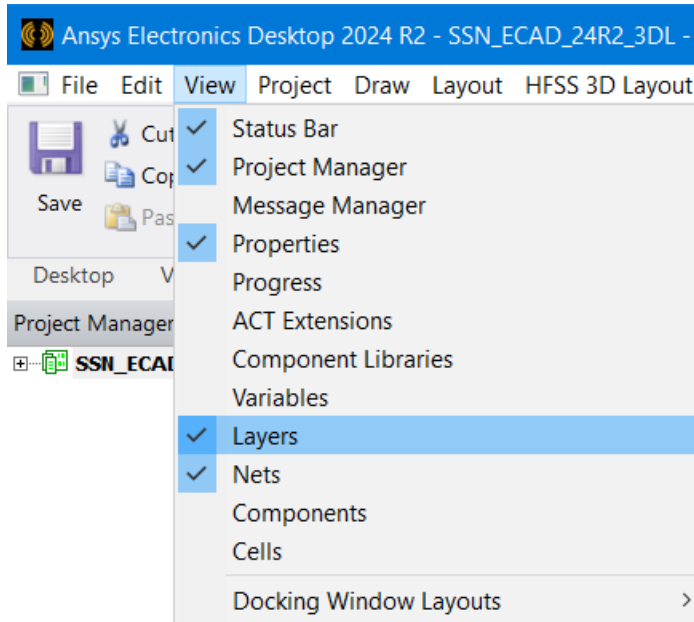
Ansys Electronics Desktop 2024 R2 - SSN_ECAD_24R2_3DL -

File Edit View Project Draw Layout HFSS 3D Layout

Save
Cut
Cop
Pas

Desktop V

Project Manager

SSN_ECAD

Status Bar
Project Manager
Message Manager
Properties
Progress
ACT Extensions
Component Libraries
Variables
Layers
Nets
Components
Cells
Docking Window Layouts